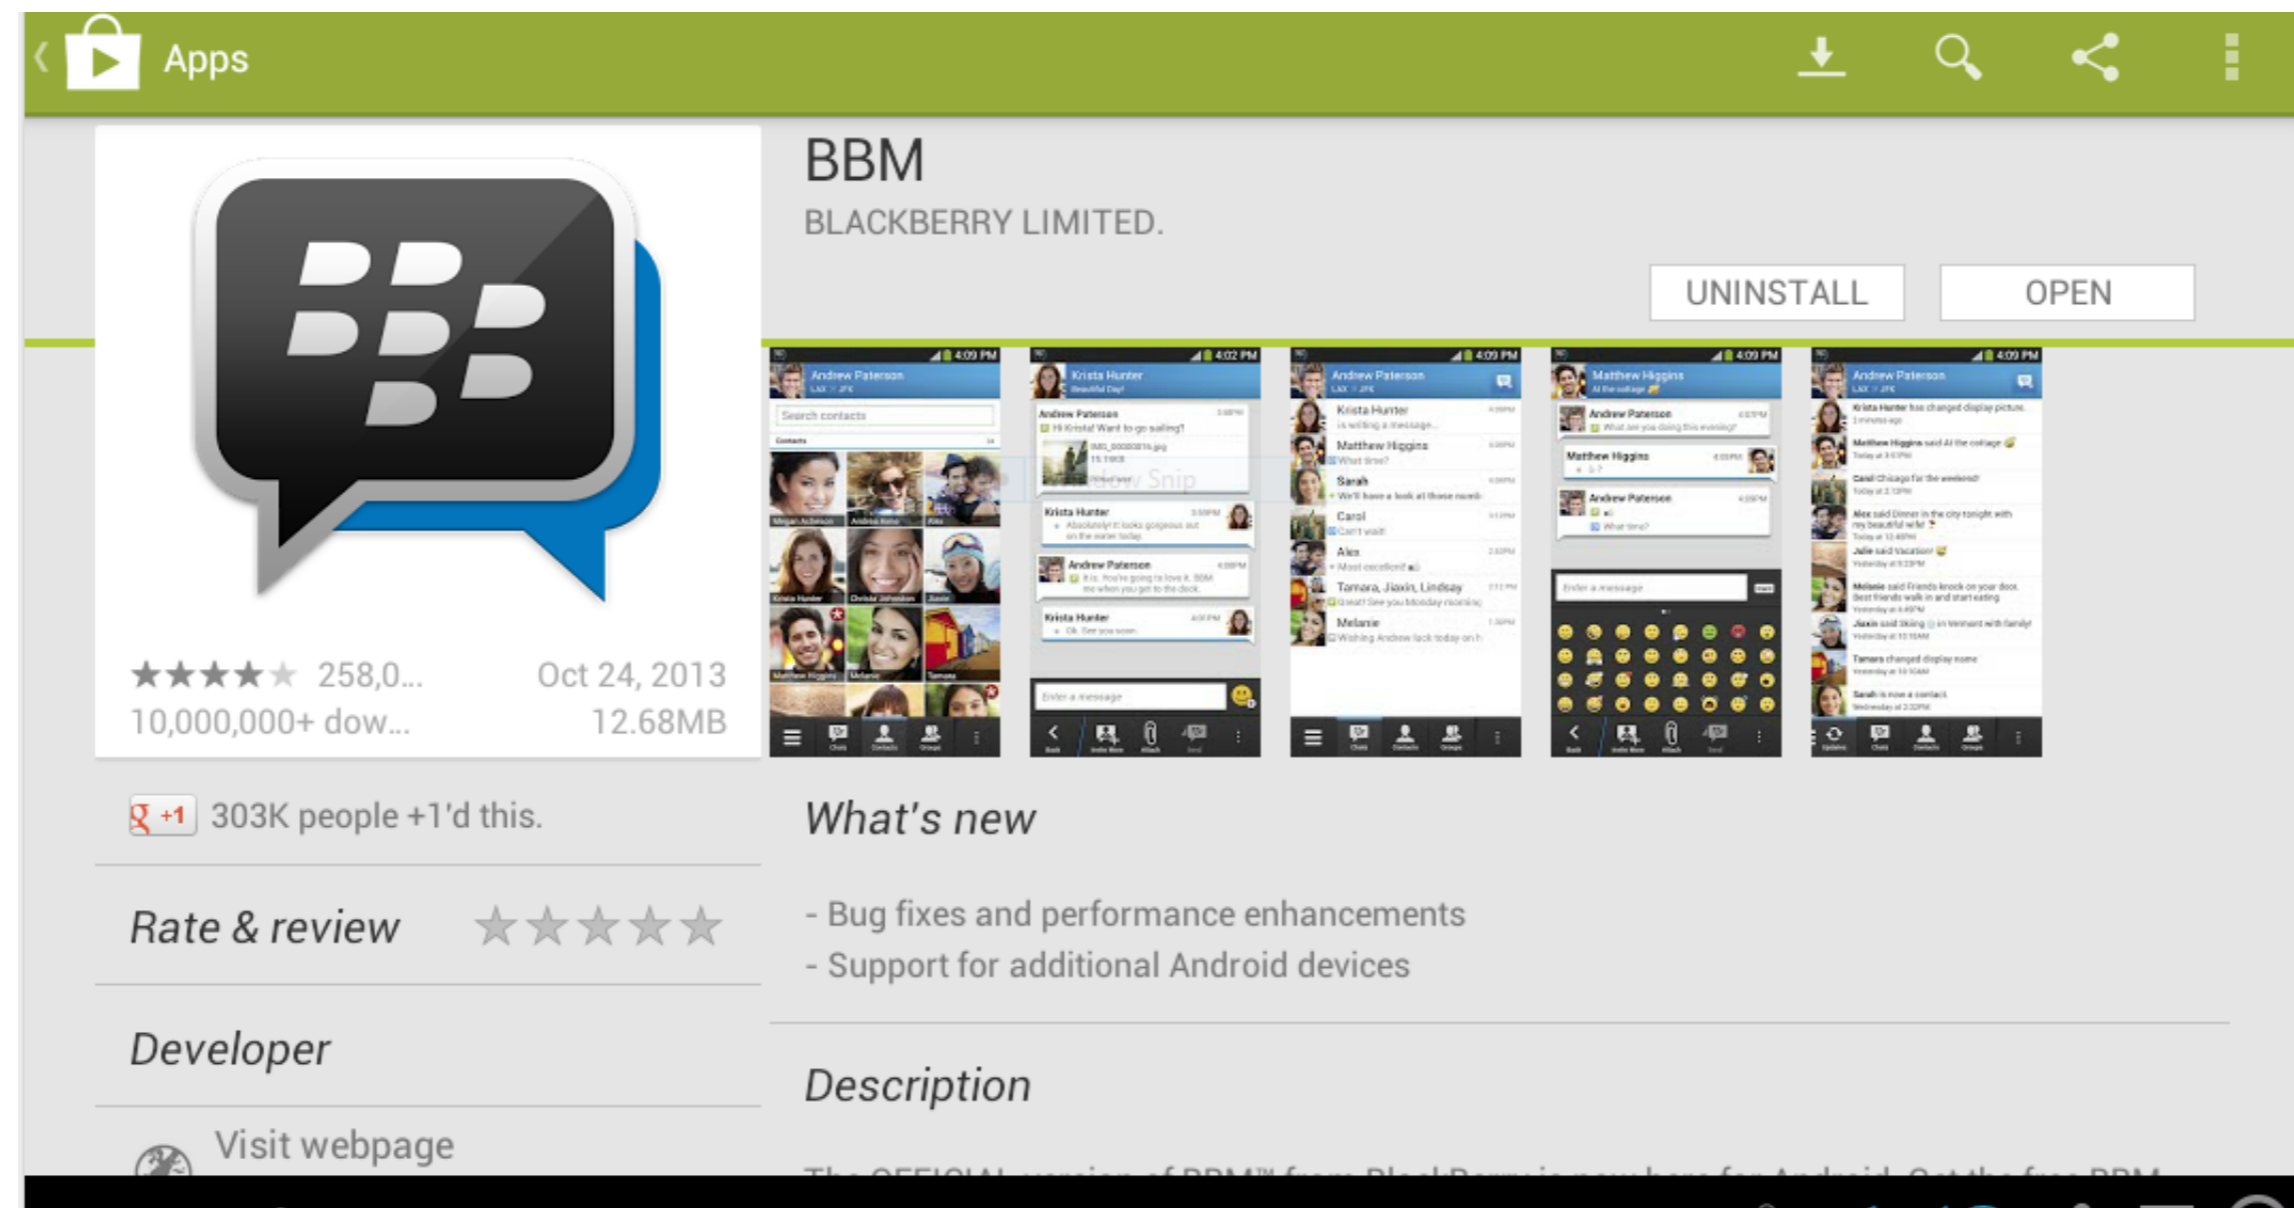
Apps

BBM

BLACKBERRY LIMITED.

UNINSTALL

OPEN

258,0...

Oct 24, 2013

10,000,000+ dow...

12.68MB

+1 303K people +1'd this.

Rate & review

Developer

Visit webpage

What's new

- Bug fixes and performance enhancements
- Support for additional Android devices

Description

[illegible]